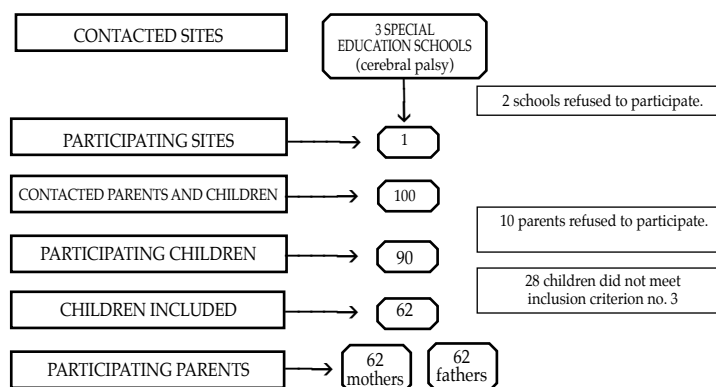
CONTACTED SITES

3 SPECIAL EDUCATION SCHOOLS (cerebral palsy)

2 schools refused to participate.

PARTICIPATING SITES

1

CONTACTED PARENTS AND CHILDREN

100

10 parents refused to participate.

PARTICIPATING CHILDREN

90

28 children did not meet inclusion criterion no. 3

CHILDREN INCLUDED

62

PARTICIPATING PARENTS

62 mothers

62 fathers